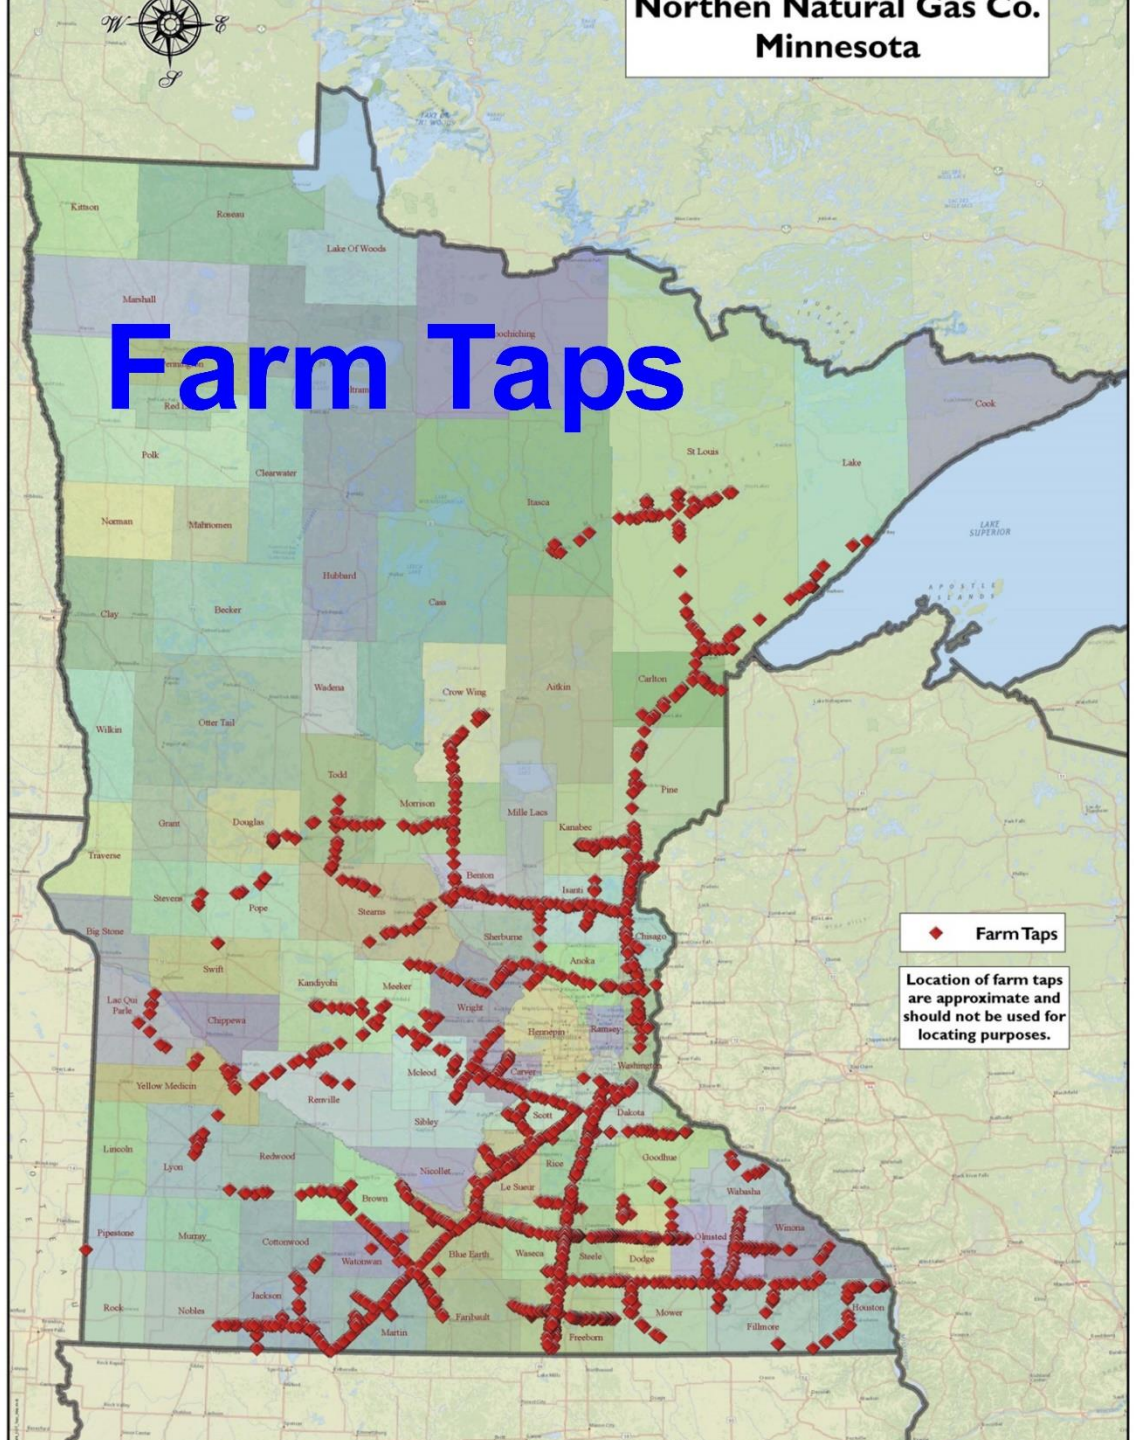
W E S

Northen Natural Gas Co.
Minnesota

Farm Taps

Kittson
Roseau
Lake Of Woods
Marshall
Koochiching
Pennington
Red Lake
Beltrami
Polk
Clearwater
St Louis
Lake
Cook
Norman
Mahnomen
Itasca
Lake Superior
Apostle Islands
Hubbard
Clay
Becker
Cass
Wadena
Crow Wing
Aitkin
Carlton
Wilkin
Otter Tail
Todd
Pine
Grant
Douglas
Morrison
Mille Lacs
Kanabec
Traverse
Benton
Stevens
Pope
Stearns
Isanti
Big Stone
Sherburne
Chisago
Swift
Anoka
Kandiyohi
Meeker
Lac Qui Parle
Chippewa
Wright
Hennepin
Ramsey
Washington
Yellow Medicine
Mcleod
Carver
Renville
Scott
Dakota
Sibley
Lincoln
Redwood
Goodhue
Lyon
Nicollet
Rice
Le Sueur
Wabasha
Brown
Winona
Pipestone
Murray
Cottonwood
Watonwan
Blue Earth
Waseca
Steele
Dodge
Olmsted
Jackson
Rock
Nobles
Faribault
Mower
Houston
Martin
Freeborn
Fillmore

Farm Taps

Location of farm taps are approximate and should not be used for locating purposes.